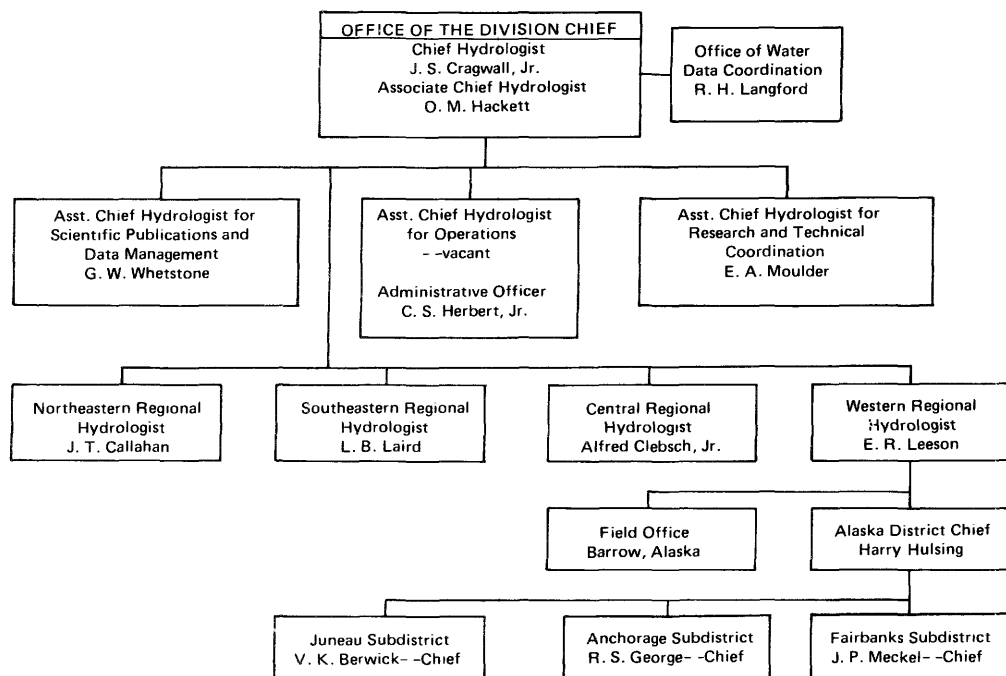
OFFICE OF THE DIVISION CHIEF
Chief Hydrologist
J. S. Cragwall, Jr.
Associate Chief Hydrologist
O. M. Hackett

Office of Water Data Coordination
R. H. Langford

Asst. Chief Hydrologist for Scientific Publications and Data Management
G. W. Whetstone

Asst. Chief Hydrologist for Operations
- -vacant

Administrative Officer
C. S. Herbert, Jr.

Asst. Chief Hydrologist for Research and Technical Coordination
E. A. Moulder

Northeastern Regional Hydrologist
J. T. Callahan

Southeastern Regional Hydrologist
L. B. Laird

Central Regional Hydrologist
Alfred Clebsch, Jr.

Western Regional Hydrologist
E. R. Leeson

Field Office
Barrow, Alaska

Alaska District Chief
Harry Hulsing

Juneau Subdistrict
V. K. Berwick- -Chief

Anchorage Subdistrict
R. S. George- -Chief

Fairbanks Subdistrict
J. P. Meckel- -Chief